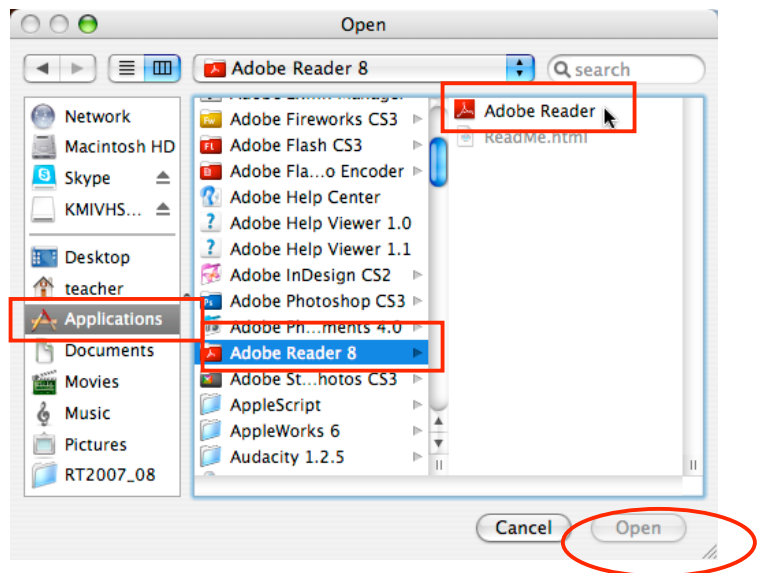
Open

Adobe Reader 8

search

Network
Macintosh HD
Skype
KMIVHS...
Desktop
teacher
Applications
Documents
Movies
Music
Pictures
RT2007_08

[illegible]
Adobe Fireworks CS3
Adobe Flash CS3
Adobe Fla...o Encoder
Adobe Help Center
Adobe Help Viewer 1.0
Adobe Help Viewer 1.1
Adobe InDesign CS2
Adobe Photoshop CS3
Adobe Ph...ments 4.0
Adobe Reader 8
Adobe St...hotos CS3
AppleScript
AppleWorks 6
Audacity 1.2.5

Adobe Reader
ReadMe.html

Cancel
Open